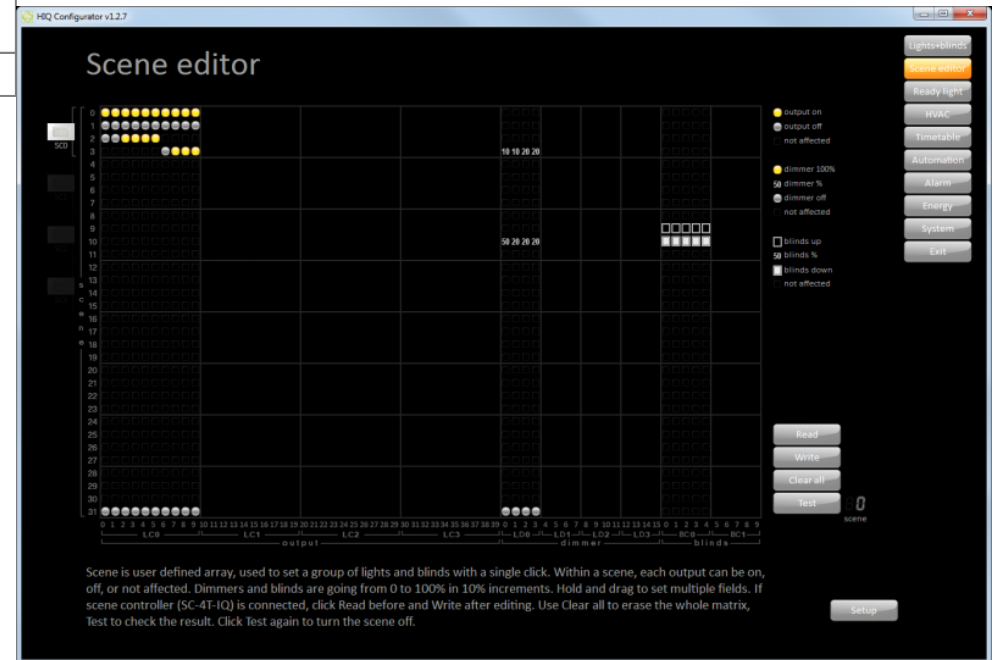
HIQ Configurator v1.2.7

Scene editor

Lights+blinds
Scene editor
Ready light
HVAC
Timetable
Automation
Alarm
Energy
System
Exit

SC0

s
c
e
n
e

0
1
2
3
4
5
6
7
8
9
10
11
12
13
14
15
16
17
18
19
20
21
22
23
24
25
26
27
28
29
30
31

10 10 20 20

50 20 20 20

output on
output off
not affected

dimmer 100%
50 dimmer %
dimmer off
not affected

blinds up
50 blinds %
blinds down
not affected

Read
Write
Clear all
Test

0
scene

0 1 2 3 4 5 6 7 8 9 10 11 12 13 14 15 16 17 18 19 20 21 22 23 24 25 26 27 28 29 30 31 32 33 34 35 36 37 38 39 0 1 2 3 4 5 6 7 8 9 10 11 12 13 14 15 0 1 2 3 4 5 6 7 8 9

LC0 LC1 LC2 LC3 LD0 LD1 LD2 LD3 BC0 BC1

output dimmer blinds

Scene is user defined array, used to set a group of lights and blinds with a single click. Within a scene, each output can be on, off, or not affected. Dimmers and blinds are going from 0 to 100% in 10% increments. Hold and drag to set multiple fields. If scene controller (SC-4T-IQ) is connected, click Read before and Write after editing. Use Clear all to erase the whole matrix, Test to check the result. Click Test again to turn the scene off.

Setup